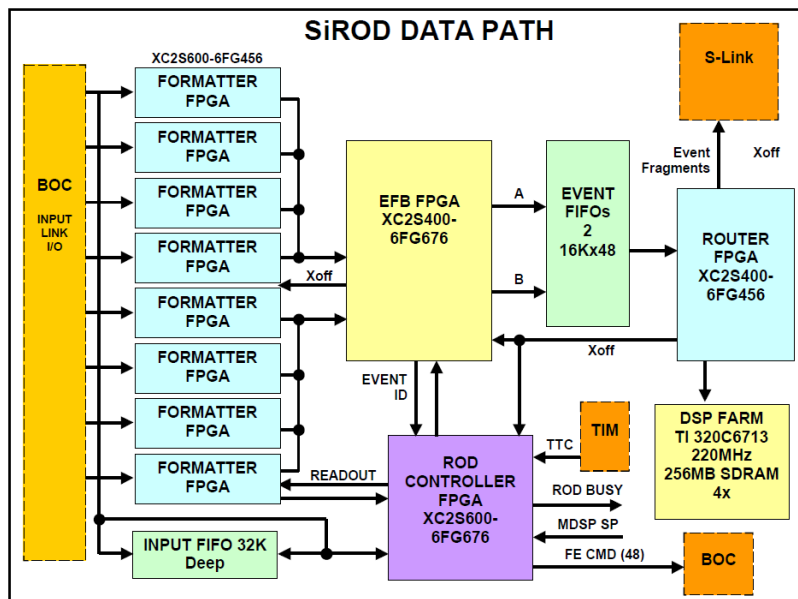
SiROD DATA PATH

XC2S600-6FG456

BOC

INPUT LINK I/O

FORMATTER FPGA

FORMATTER FPGA

FORMATTER FPGA

FORMATTER FPGA

FORMATTER FPGA

FORMATTER FPGA

FORMATTER FPGA

FORMATTER FPGA

Xoff

EFB FPGA XC2S400-6FG676

A

B

EVENT FIFOs 2 16Kx48

S-Link

Event Fragments

Xoff

ROUTER FPGA XC2S400-6FG456

Xoff

EVENT ID

DSP FARM TI 320C6713 220MHz 256MB SDRAM 4x

TIM

TTC

READOUT

ROD CONTROLLER FPGA XC2S600-6FG676

ROD BUSY

MDSP SP

FE CMD (48)

INPUT FIFO 32K Deep

BOC